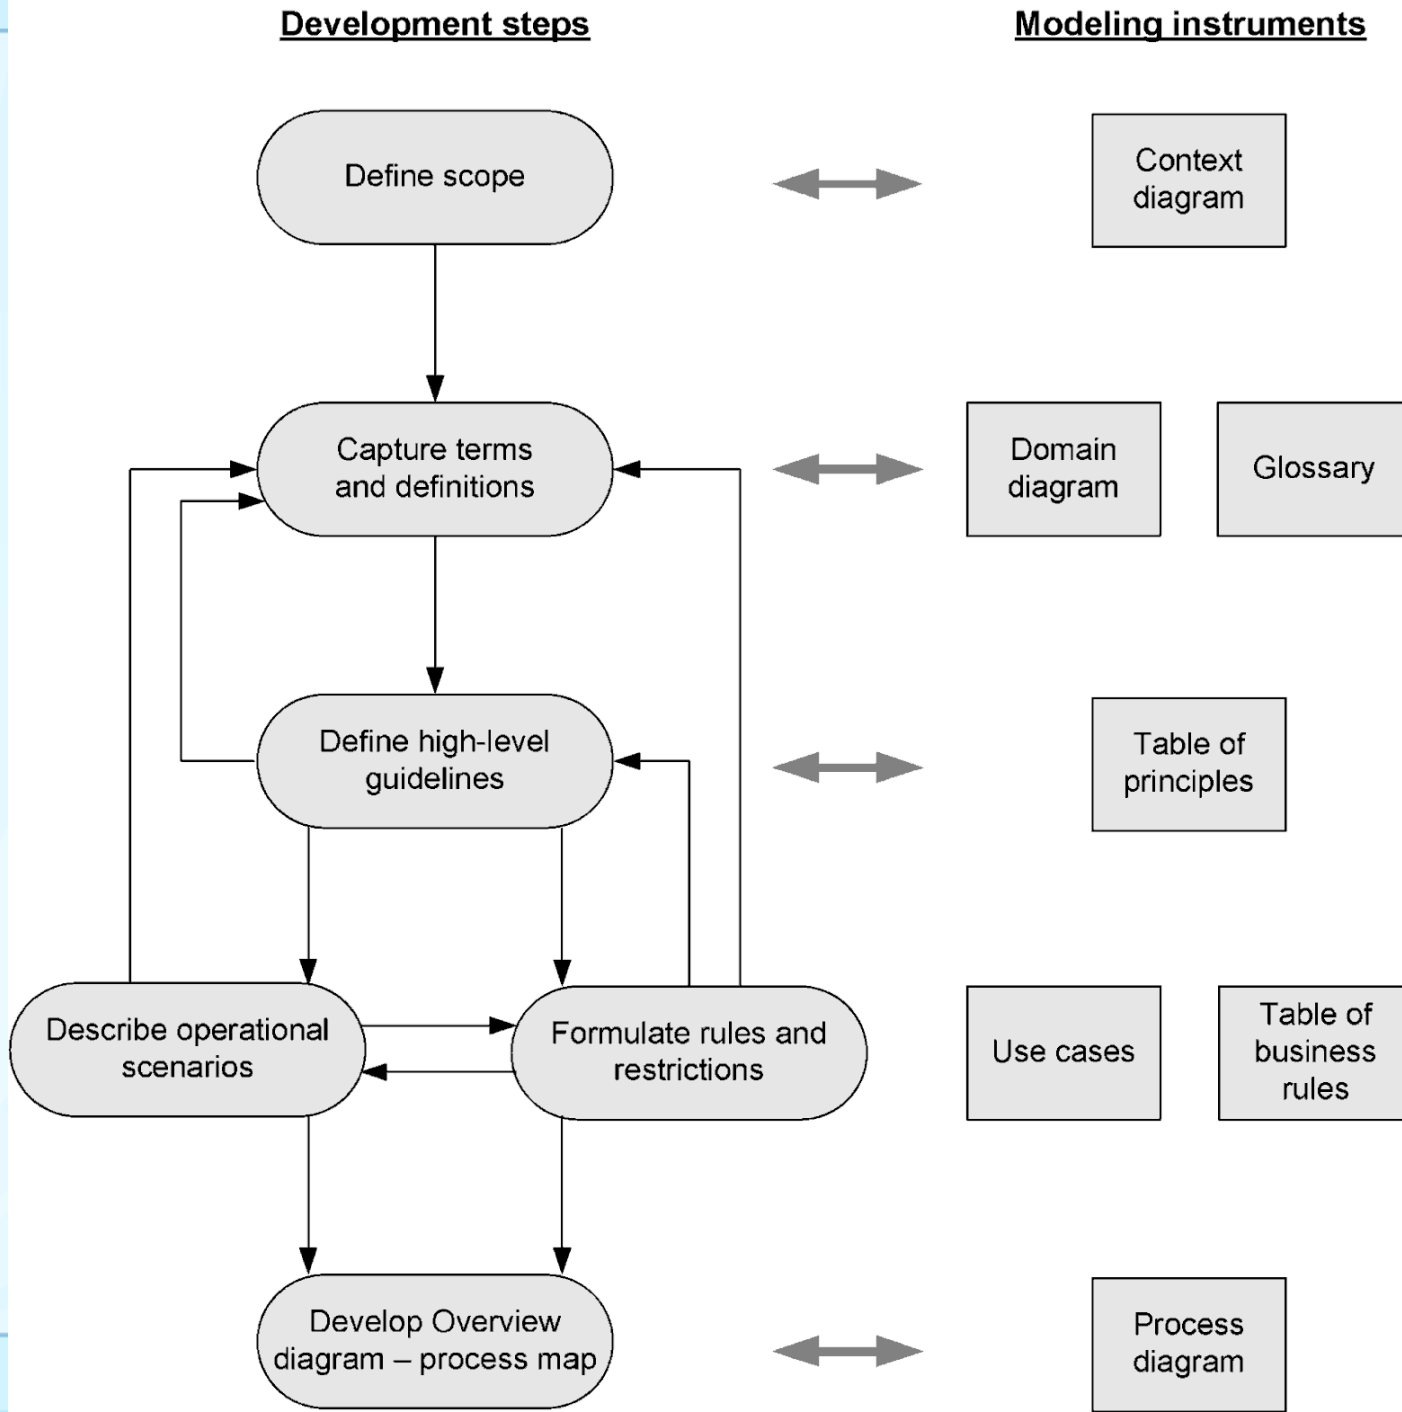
Development steps

Modeling instruments

Define scope

Context diagram

Capture terms and definitions

Domain diagram

Glossary

Define high-level guidelines

Table of principles

Describe operational scenarios

Formulate rules and restrictions

Use cases

Table of business rules

Develop Overview diagram – process map

Process diagram